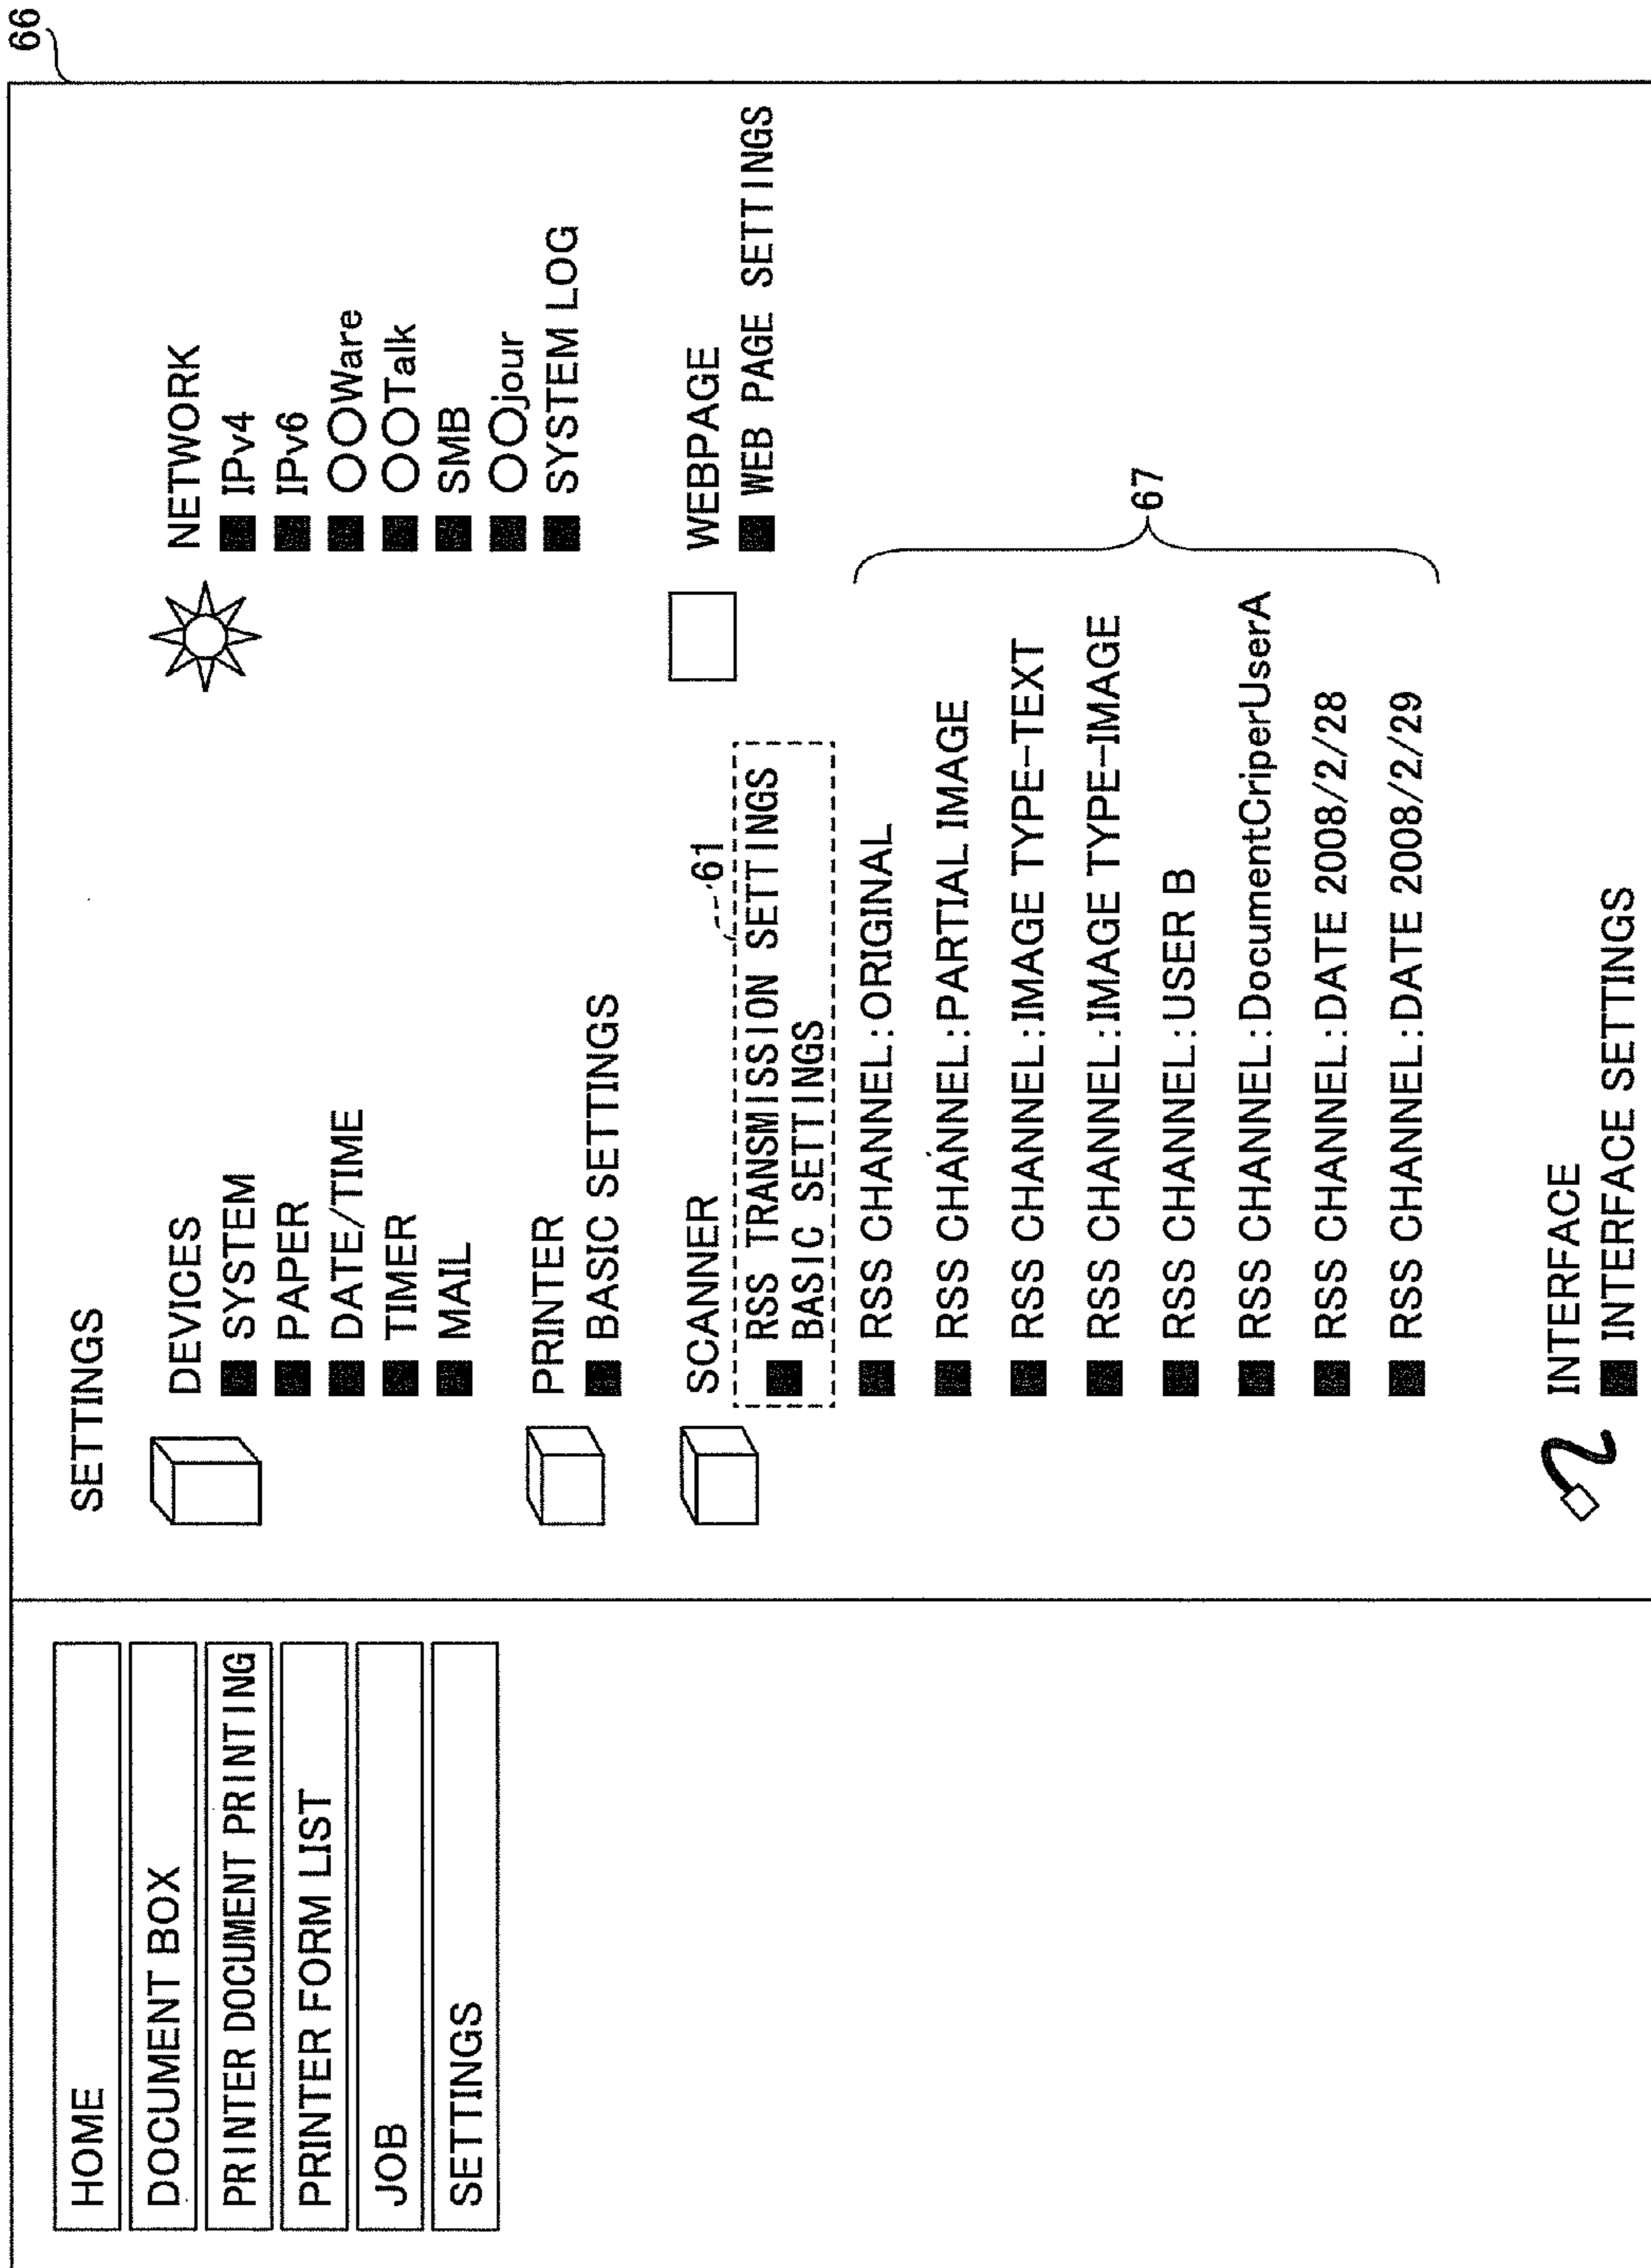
66

HOME
DOCUMENT BOX
PRINTER DOCUMENT PRINTING
PRINTER FORM LIST
JOB
SETTINGS

SETTINGS

DEVICES
■ SYSTEM
■ PAPER
■ DATE/TIME
■ TIMER
■ MAIL

PRINTER
■ BASIC SETTINGS

SCANNER
61
■ RSS TRANSMISSION SETTINGS
BASIC SETTINGS
■ RSS CHANNEL : ORIGINAL
■ RSS CHANNEL : PARTIAL IMAGE
■ RSS CHANNEL : IMAGE TYPE-TEXT
■ RSS CHANNEL : IMAGE TYPE-IMAGE
■ RSS CHANNEL : USER B
■ RSS CHANNEL : DocumentCriperUserA
■ RSS CHANNEL : DATE 2008/2/28
■ RSS CHANNEL : DATE 2008/2/29

67

INTERFACE
■ INTERFACE SETTINGS

NETWORK
■ IPv4
■ IPv6
■ ○○Ware
■ ○○Talk
■ SMB
■ ○○jour
■ SYSTEM LOG

WEBPAGE
■ WEB PAGE SETTINGS